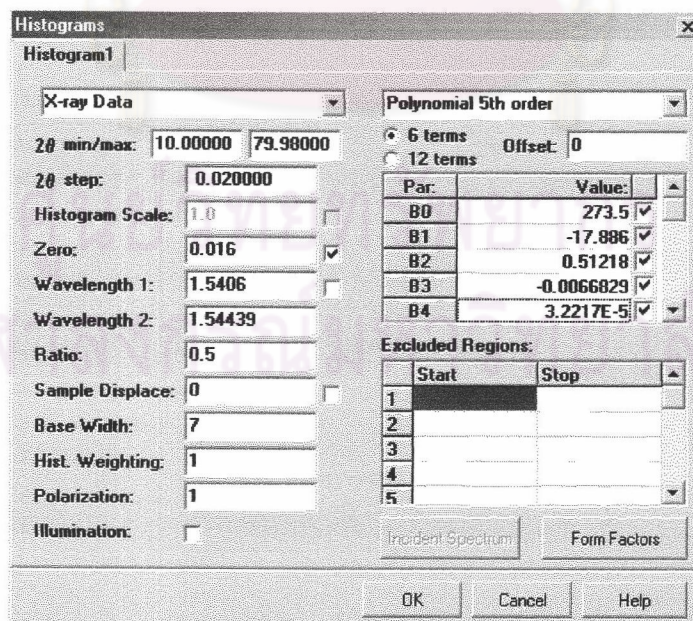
Histograms
x
Histogram1

X-ray Data

$2\theta$ min/max: 10.00000 79.98000

$2\theta$ step: 0.020000

Histogram Scale: 1.0

Zero: 0.016

Wavelength 1: 1.5406

Wavelength 2: 1.54439

Ratio: 0.5

Sample Displace: 0

Base Width: 7

Hist. Weighting: 1

Polarization: 1

Illumination:

Polynomial 5th order

6 terms
12 terms
Offset: 0

| Par: | Value: |
|---|---|
| B0 | 273.5 |
| B1 | -17.886 |
| B2 | 0.51218 |
| B3 | -0.0066829 |
| B4 | 3.2217E-5 |

Excluded Regions:

| | Start | Stop |
|---|---|---|
| 1 | | |
| 2 | | |
| 3 | | |
| 4 | | |
| 5 | | |

Incident Spectrum
Form Factors

OK
Cancel
Help